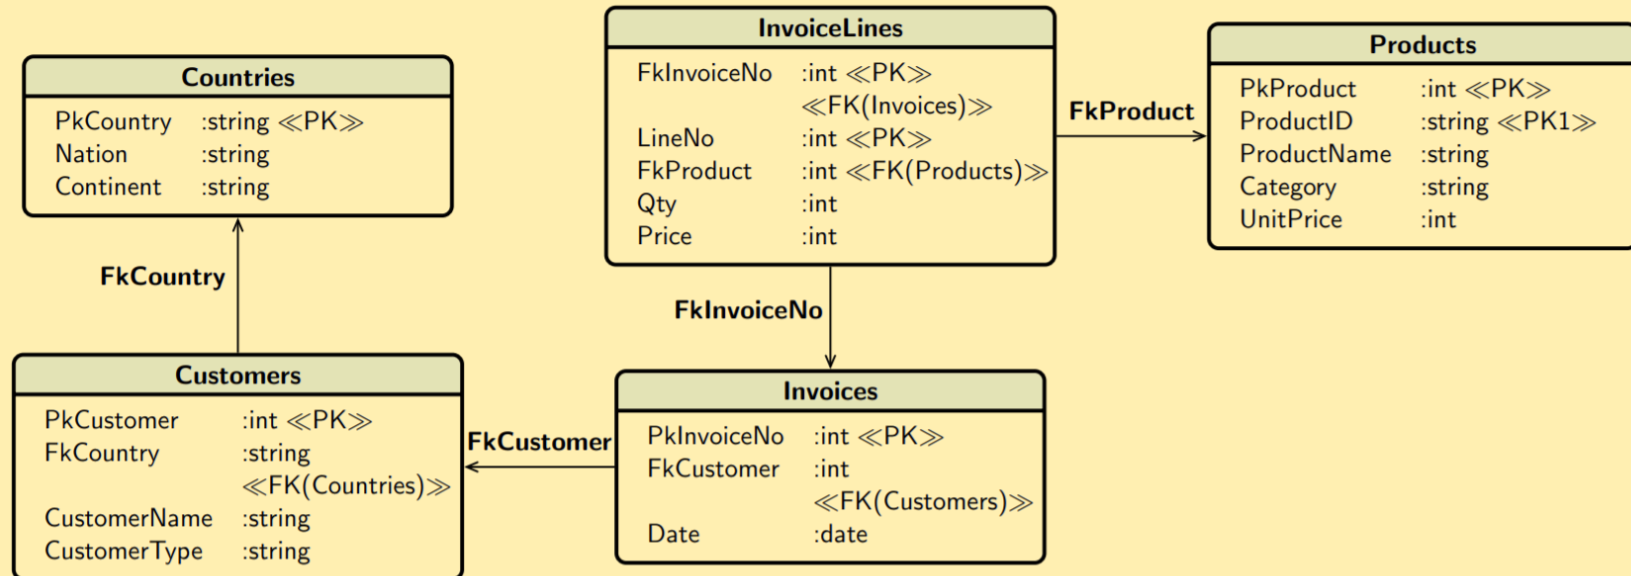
InvoiceLines

| | |
|---|---|
| FkInvoiceNo | :int ≪PK≫ ≪FK(Invoices)≫ |
| LineNo | :int ≪PK≫ |
| FkProduct | :int ≪FK(Products)≫ |
| Qty | :int |
| Price | :int |

Products

| | |
|---|---|
| PkProduct | :int ≪PK≫ |
| ProductID | :string ≪PK1≫ |
| ProductName | :string |
| Category | :string |
| UnitPrice | :int |

FkProduct

Countries

| | |
|---|---|
| PkCountry | :string ≪PK≫ |
| Nation | :string |
| Continent | :string |

FkCountry

FkInvoiceNo

Customers

| | |
|---|---|
| PkCustomer | :int ≪PK≫ |
| FkCountry | :string ≪FK(Countries)≫ |
| CustomerName | :string |
| CustomerType | :string |

FkCustomer

Invoices

| | |
|---|---|
| PkInvoiceNo | :int ≪PK≫ |
| FkCustomer | :int ≪FK(Customers)≫ |
| Date | :date |